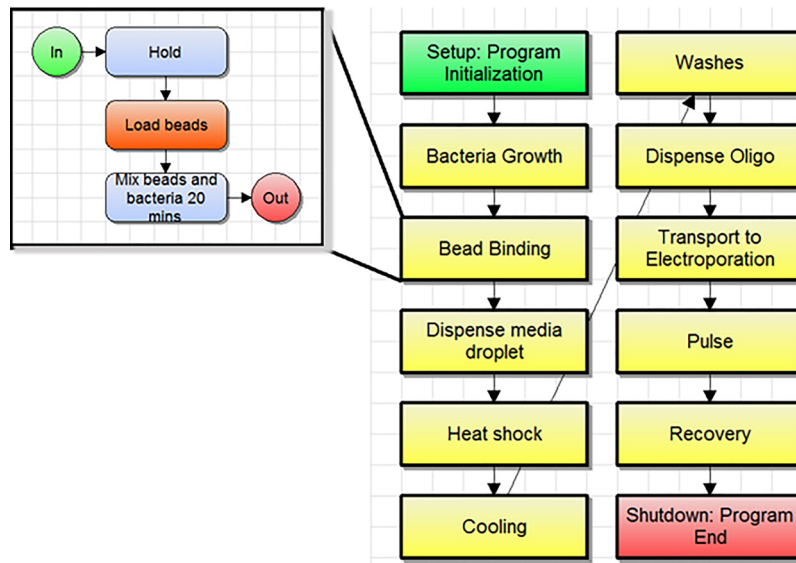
In

Hold

Load beads

Mix beads and bacteria 20 mins

Out

Setup: Program Initialization

Bacteria Growth

Bead Binding

Dispense media droplet

Heat shock

Cooling

Washes

Dispense Oligo

Transport to Electroporation

Pulse

Recovery

Shutdown: Program End